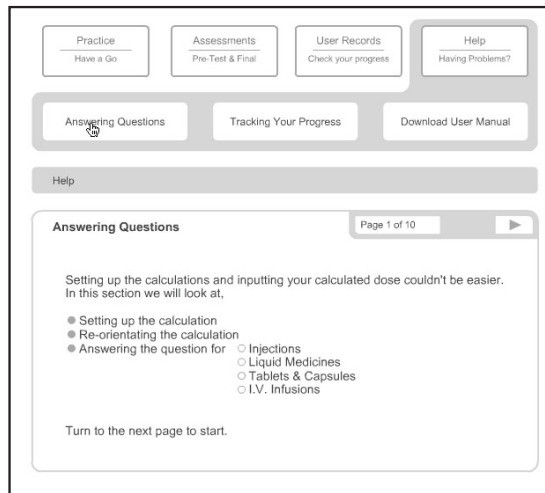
Practice
Have a Go

Assessments
Pre-Test & Final

User Records
Check your progress

Help
Having Problems?

Answering Questions

Tracking Your Progress

Download User Manual

Help

Answering Questions

Page 1 of 10

Setting up the calculations and inputting your calculated dose couldn't be easier. In this section we will look at,

- Setting up the calculation
- Re-orientating the calculation
- Answering the question for
  - Injections
  - Liquid Medicines
  - Tablets & Capsules
  - I.V. Infusions

Turn to the next page to start.